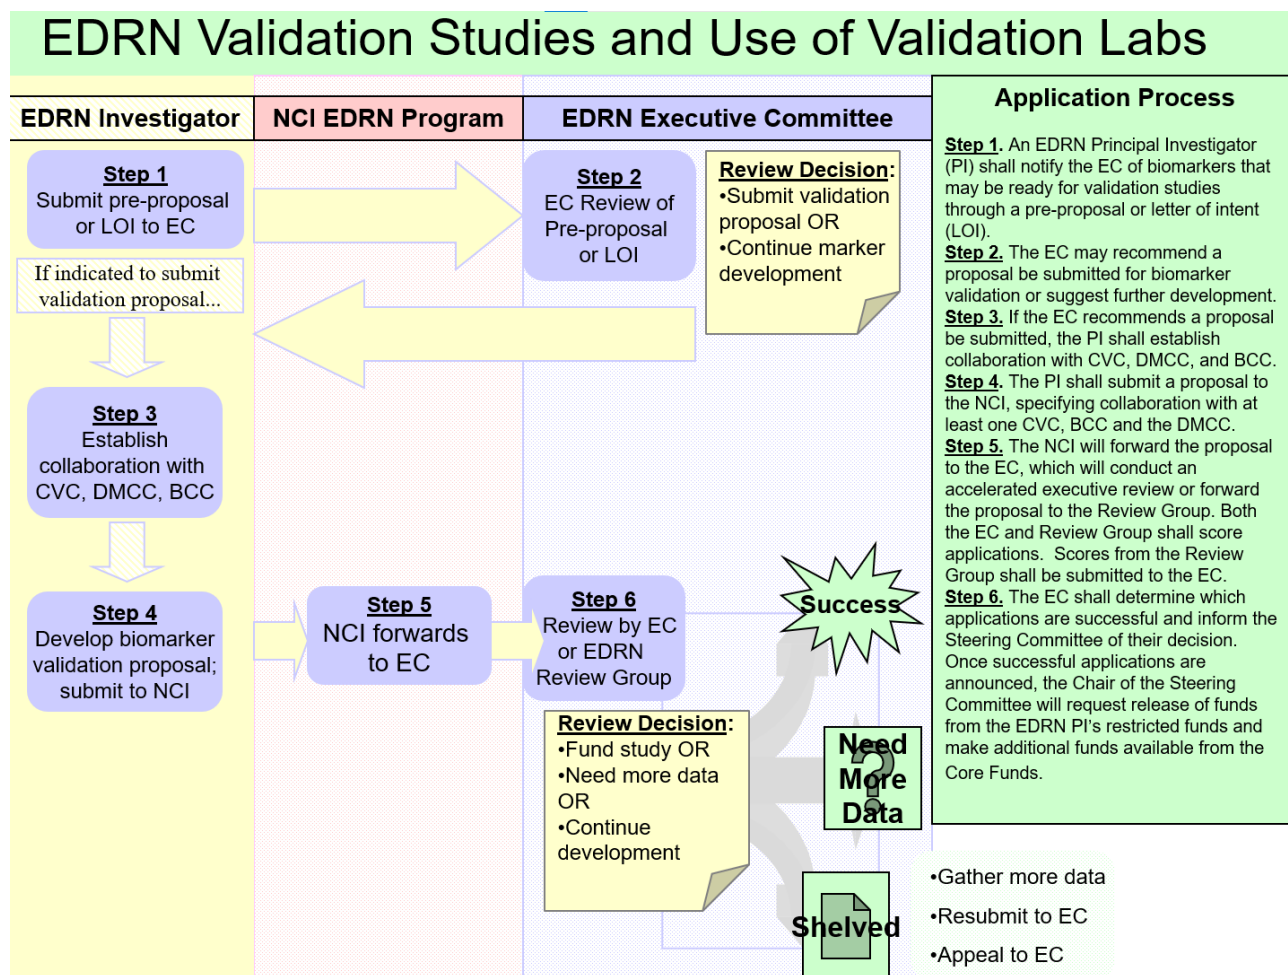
EDRN Validation Studies and Use of Validation Labs

EDRN Investigator

NCI EDRN Program

EDRN Executive Committee

Step 1
Submit pre-proposal or LOI to EC

Step 2
EC Review of Pre-proposal or LOI

Review Decision:
•Submit validation proposal OR
•Continue marker development

If indicated to submit validation proposal...

Step 3
Establish collaboration with CVC, DMCC, BCC

Step 4
Develop biomarker validation proposal; submit to NCI

Step 5
NCI forwards to EC

Step 6
Review by EC or EDRN Review Group

Success

Review Decision:
•Fund study OR
•Need more data OR
•Continue development

Need More Data

Shelved

•Gather more data
•Resubmit to EC
•Appeal to EC

Application Process

Step 1. An EDRN Principal Investigator (PI) shall notify the EC of biomarkers that may be ready for validation studies through a pre-proposal or letter of intent (LOI).
Step 2. The EC may recommend a proposal be submitted for biomarker validation or suggest further development.
Step 3. If the EC recommends a proposal be submitted, the PI shall establish collaboration with CVC, DMCC, and BCC.
Step 4. The PI shall submit a proposal to the NCI, specifying collaboration with at least one CVC, BCC and the DMCC.
Step 5. The NCI will forward the proposal to the EC, which will conduct an accelerated executive review or forward the proposal to the Review Group. Both the EC and Review Group shall score applications. Scores from the Review Group shall be submitted to the EC.
Step 6. The EC shall determine which applications are successful and inform the Steering Committee of their decision. Once successful applications are announced, the Chair of the Steering Committee will request release of funds from the EDRN PI's restricted funds and make additional funds available from the Core Funds.